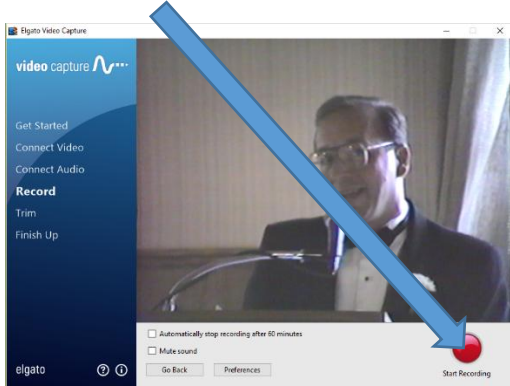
Elgato Video Capture

video capture

Get Started
Connect Video
Connect Audio
Record
Trim
Finish Up

elgato

Automatically stop recording after 60 minutes
Mute sound
Go Back
Preferences

Start Recording